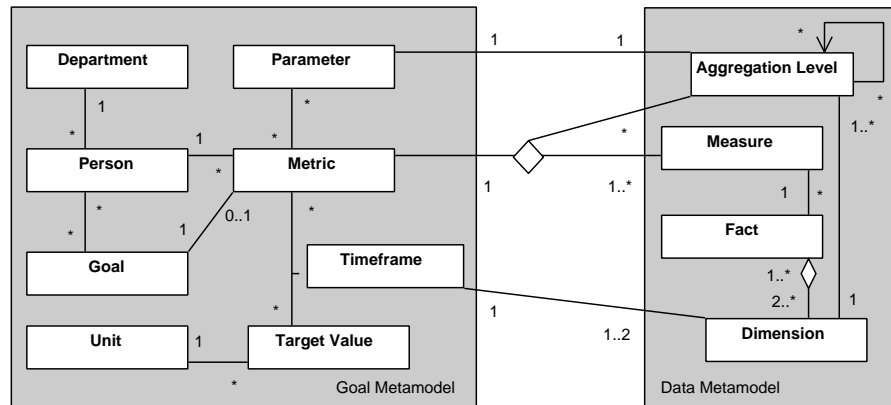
Department

Parameter

1

1

*

Aggregation Level

1

*

*

1

*

*

Measure

Person

Metric

1

1..*

1..*

*

1

*

*

0..1

1

*

Fact

Goal

Timeframe

1..*

2..*

1

1

*

Unit

1

Target Value

1..2

Dimension

*

Goal Metamodel

Data Metamodel